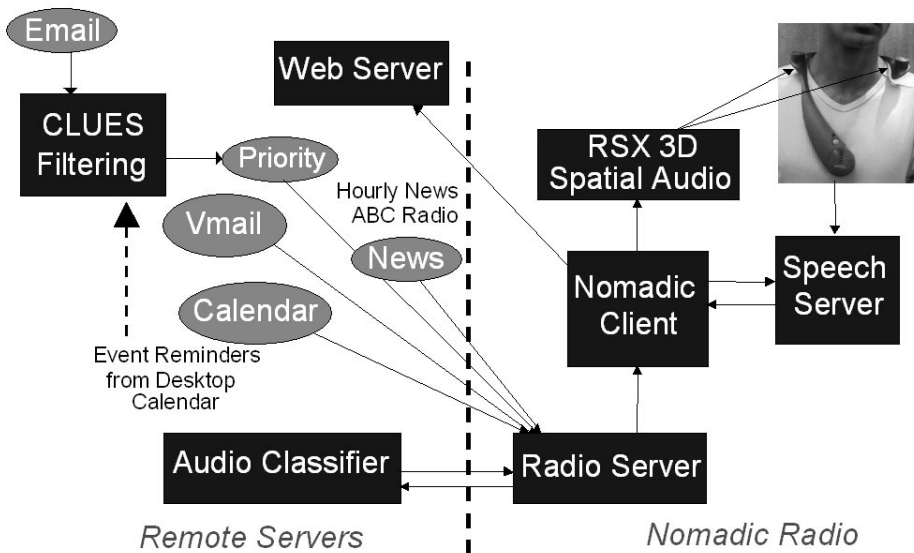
Email

CLUES Filtering

Priority

Web Server

RSX 3D Spatial Audio

Hourly News ABC Radio

Vmail

News

Nomadic Client

Speech Server

Calendar

Event Reminders from Desktop Calendar

Audio Classifier

Radio Server

Remote Servers

Nomadic Radio